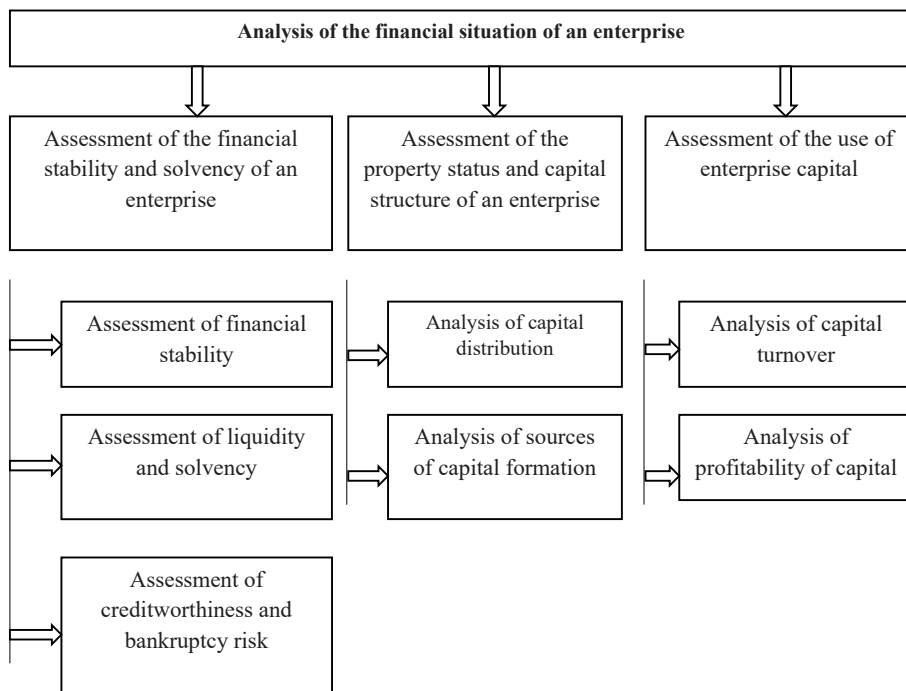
Analysis of the financial situation of an enterprise

Assessment of the financial stability and solvency of an enterprise

Assessment of the property status and capital structure of an enterprise

Assessment of the use of enterprise capital

Assessment of financial stability

Assessment of liquidity and solvency

Assessment of creditworthiness and bankruptcy risk

Analysis of capital distribution

Analysis of sources of capital formation

Analysis of capital turnover

Analysis of profitability of capital